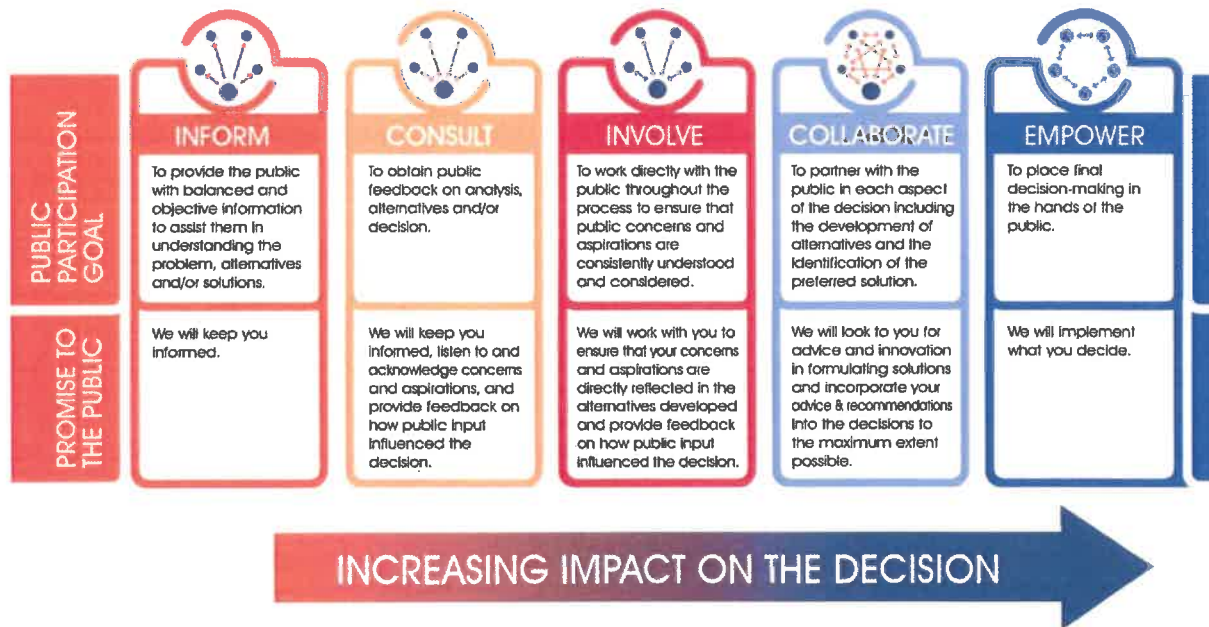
PUBLIC PARTICIPATION GOAL

PROMISE TO THE PUBLIC

INFORM

To provide the public with balanced and objective information to assist them in understanding the problem, alternatives and/or solutions.

We will keep you informed.

CONSULT

To obtain public feedback on analysis, alternatives and/or decision.

We will keep you informed, listen to and acknowledge concerns and aspirations, and provide feedback on how public input influenced the decision.

INVOLVE

To work directly with the public throughout the process to ensure that public concerns and aspirations are consistently understood and considered.

We will work with you to ensure that your concerns and aspirations are directly reflected in the alternatives developed and provide feedback on how public input influenced the decision.

COLLABORATE

To partner with the public in each aspect of the decision including the development of alternatives and the identification of the preferred solution.

We will look to you for advice and innovation in formulating solutions and incorporate your advice & recommendations into the decisions to the maximum extent possible.

EMPOWER

To place final decision-making in the hands of the public.

We will implement what you decide.

INCREASING IMPACT ON THE DECISION